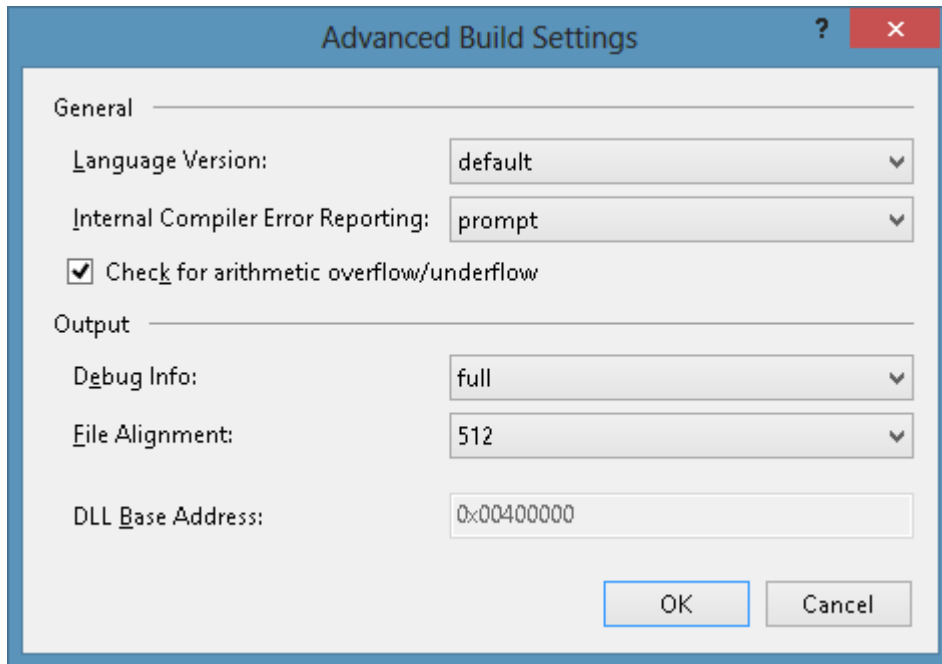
Advanced Build Settings
?
×

General

Language Version: default

Internal Compiler Error Reporting: prompt

Check for arithmetic overflow/underflow

Output

Debug Info: full

File Alignment: 512

DLL Base Address: 0x00400000

OK
Cancel